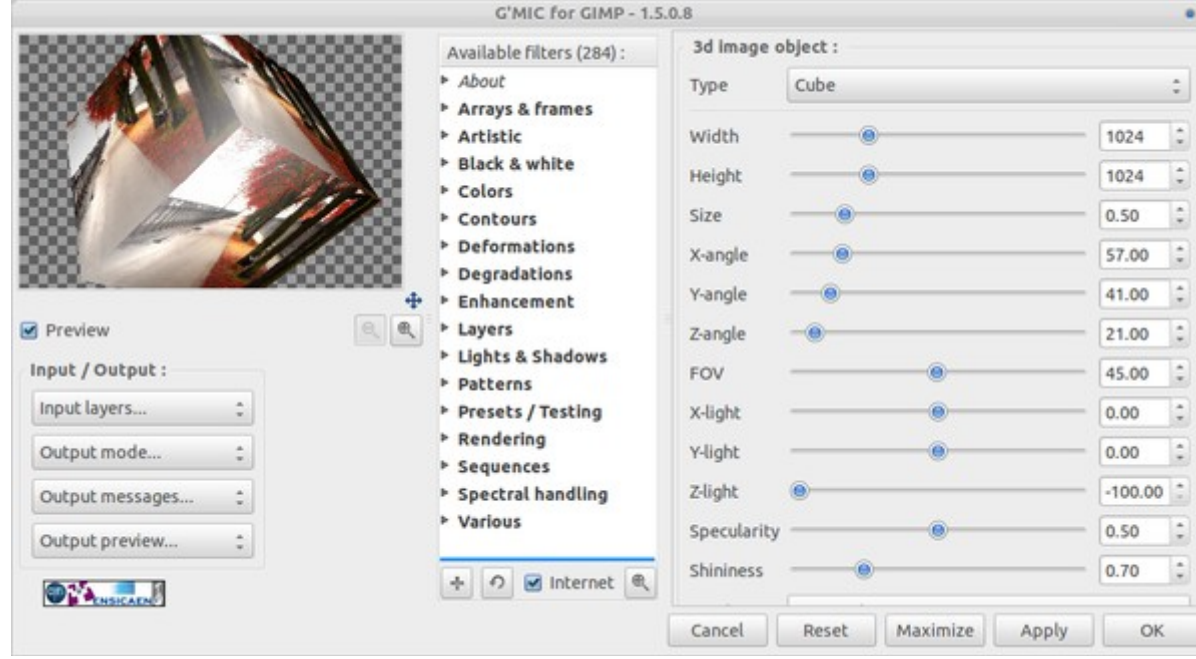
G'MIC for GIMP - 1.5.0.8

Preview

Input / Output :

Input layers...

Output mode...

Output messages...

Output preview...

ENSICAEN

Available filters (284) :

About
Arrays & frames
Artistic
Black & white
Colors
Contours
Deformations
Degradations
Enhancement
Layers
Lights & Shadows
Patterns
Presets / Testing
Rendering
Sequences
Spectral handling
Various

Internet

3d image object :

| | |
|---|---|
| Type | Cube |
| Width | 1024 |
| Height | 1024 |
| Size | 0.50 |
| X-angle | 57.00 |
| Y-angle | 41.00 |
| Z-angle | 21.00 |
| FOV | 45.00 |
| X-light | 0.00 |
| Y-light | 0.00 |
| Z-light | -100.00 |
| Specularity | 0.50 |
| Shininess | 0.70 |

Cancel Reset Maximize Apply OK